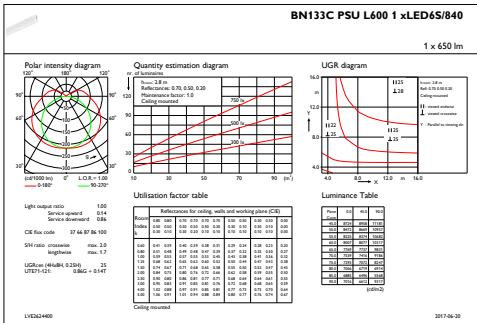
BN133C PSU L600 1 xLED6S/840

1 x 650 lm

Polar intensity diagram

120° 180° 120°

90° 90°

60° 60°

30° 0° 30°

(cd/1000 lm) ↓ L.O.R. = 1.00

0-180° 90-270°

Quantity estimation diagram

nr. of luminaires

Room: 2.8 m
Reflectances: 0.70, 0.50, 0.20
Maintenance factor: 1.0
Ceiling mounted

750 lx

500 lx

300 lx

10 30 50 70 90 (m²)

UGR diagram

16.0

8.0

0 4.0 8.0 12.0 m 16.0

H 25
28

H 25
25

Utilisation factor table

| Room Index | Reflectances for ceiling, walls and working plane (CIE) | | | | | | | | | | | |
|---|---|---|---|---|---|---|---|---|---|---|---|---|
| | 0.80 | 0.80 | 0.70 | 0.70 | 0.70 | 0.70 | 0.50 | 0.50 | 0.30 | 0.30 | 0.00 |
| | 0.50 | 0.50 | 0.50 | 0.50 | 0.30 | 0.30 | 0.50 | 0.30 | 0.30 | 0.30 | 0.00 |
| k | 0.30 | 0.10 | 0.30 | 0.20 | 0.10 | 0.10 | 0.10 | 0.10 | 0.10 | 0.10 | 0.00 |

Light output ratio 1.00
Service upward 0.14
Service downward 0.86

CIE flux code 37 66 87 86 100

S/H ratio crosswise max. 2.0
lengthwise max. 1.7

UGRcen (4H x 8H, 0.25H) 25
UTE71-121: 0.86G + 0.14T

Ceiling mounted

Luminance Table

(cd/m2)

LVE2624400

2017-06-20